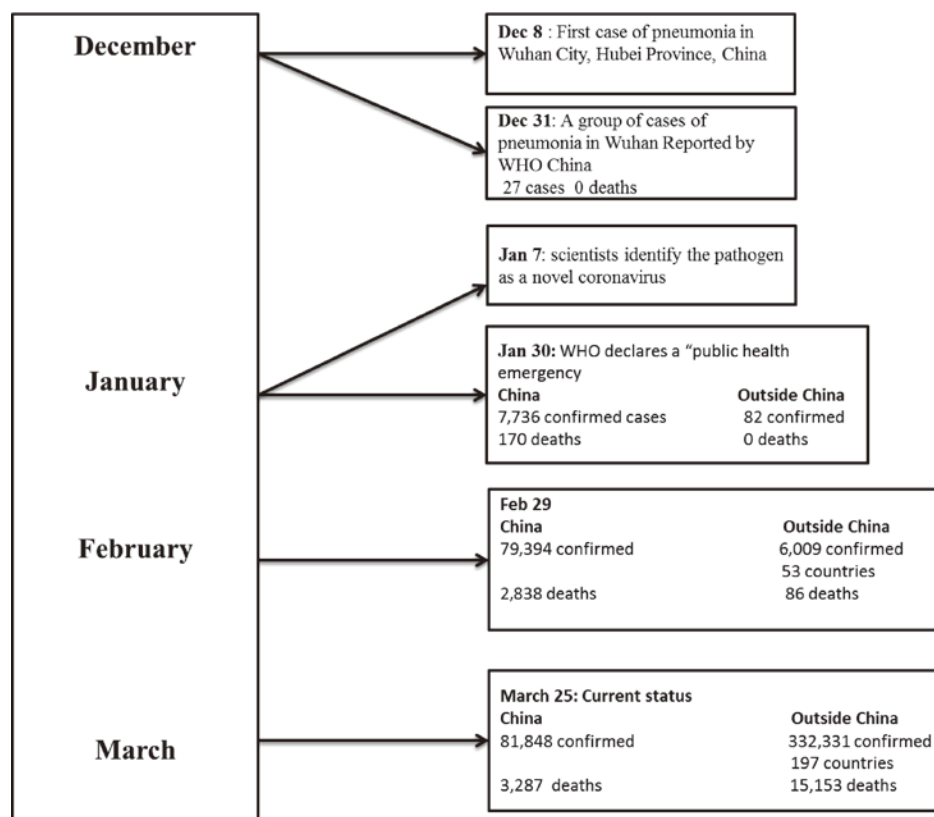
December

Dec 8 : First case of pneumonia in Wuhan City, Hubei Province, China

Dec 31: A group of cases of pneumonia in Wuhan Reported by WHO China
27 cases 0 deaths

Jan 7: scientists identify the pathogen as a novel coronavirus

January

Jan 30: WHO declares a "public health emergency

| China | Outside China |
|---|---|
| 7,736 confirmed cases | 82 confirmed |
| 170 deaths | 0 deaths |

February

Feb 29

| China | Outside China |
|---|---|
| 79,394 confirmed | 6,009 confirmed |
| | 53 countries |
| 2,838 deaths | 86 deaths |

March

March 25: Current status

| China | Outside China |
|---|---|
| 81,848 confirmed | 332,331 confirmed |
| | 197 countries |
| 3,287 deaths | 15,153 deaths |